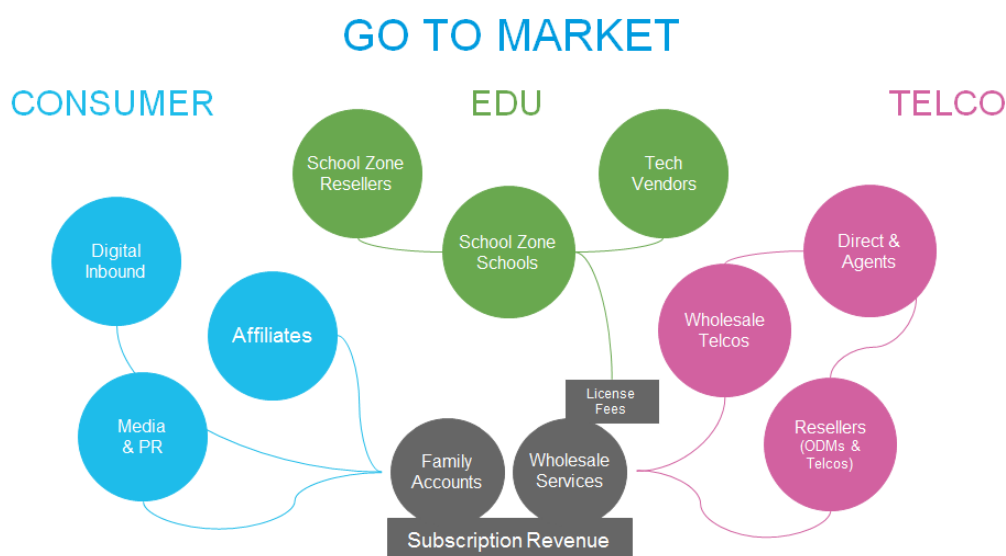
GO TO MARKET

CONSUMER

EDU

TELCO

School Zone Resellers

Tech Vendors

School Zone Schools

Digital Inbound

Affiliates

Media & PR

Direct & Agents

Wholesale Telcos

Resellers (ODMs & Telcos)

License Fees

Family Accounts

Wholesale Services

Subscription Revenue